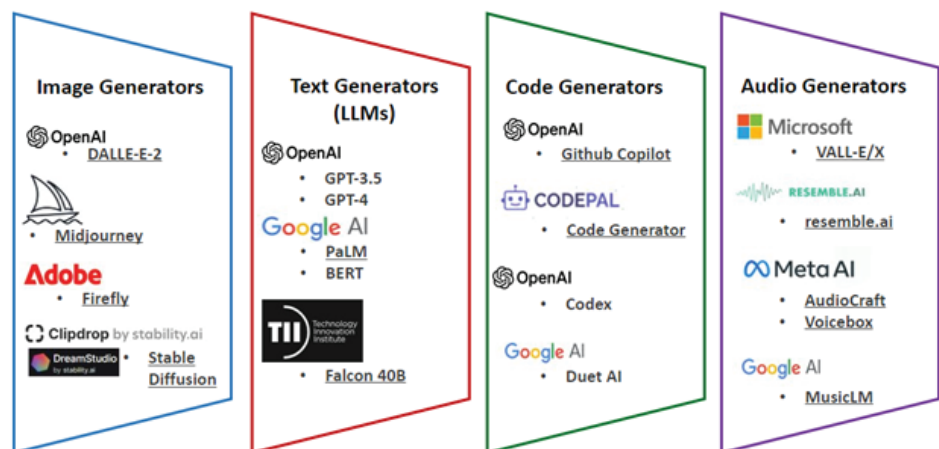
Image Generators

OpenAI
• DALLE-E-2

• Midjourney

Adobe
• Firefly

Clipdrop by stability.ai

DreamStudio by stability.ai
• Stable Diffusion

Text Generators (LLMs)

OpenAI
• GPT-3.5
• GPT-4

Google AI
• PaLM
• BERT

TII Technology Innovation Institute
• Falcon 40B

Code Generators

OpenAI
• Github Copilot

CODEPAL
• Code Generator

OpenAI
• Codex

Google AI
• Duet AI

Audio Generators

Microsoft
• VALL-E/X

RESEMBLE.AI
• resemble.ai

Meta AI
• AudioCraft
• Voicebox

Google AI
• MusicLM